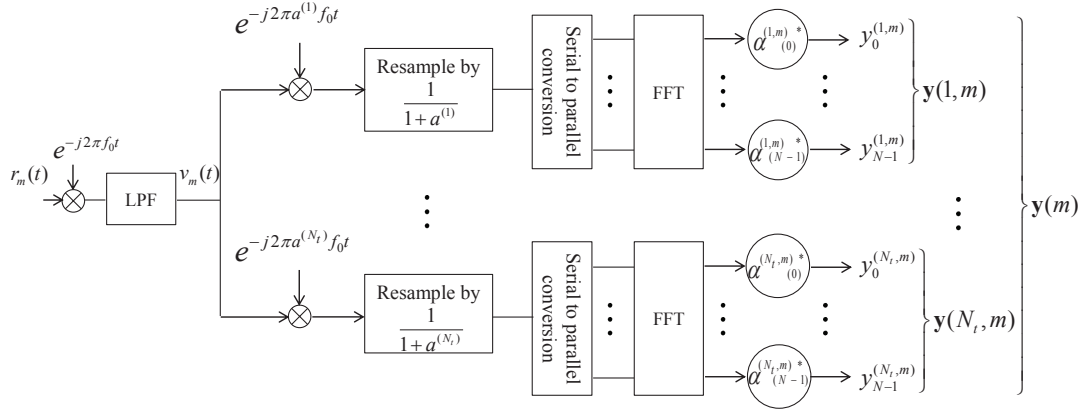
$e^{-j2\pi a^{(1)} f_0 t}$

$r_m(t)$

$e^{-j2\pi f_0 t}$

LPF

$v_m(t)$

Resample by $\frac{1}{1+a^{(1)}}$

Serial to parallel conversion

FFT

$\alpha_{(0)}^{(1,m)*}$

$y_0^{(1,m)}$

$\alpha_{(N-1)}^{(1,m)*}$

$y_{N-1}^{(1,m)}$

$\mathbf{y}(1,m)$

$\mathbf{y}(m)$

$e^{-j2\pi a^{(N_t)} f_0 t}$

Resample by $\frac{1}{1+a^{(N_t)}}$

Serial to parallel conversion

FFT

$\alpha_{(0)}^{(N_t,m)*}$

$y_0^{(N_t,m)}$

$\alpha_{(N-1)}^{(N_t,m)*}$

$y_{N-1}^{(N_t,m)}$

$\mathbf{y}(N_t,m)$